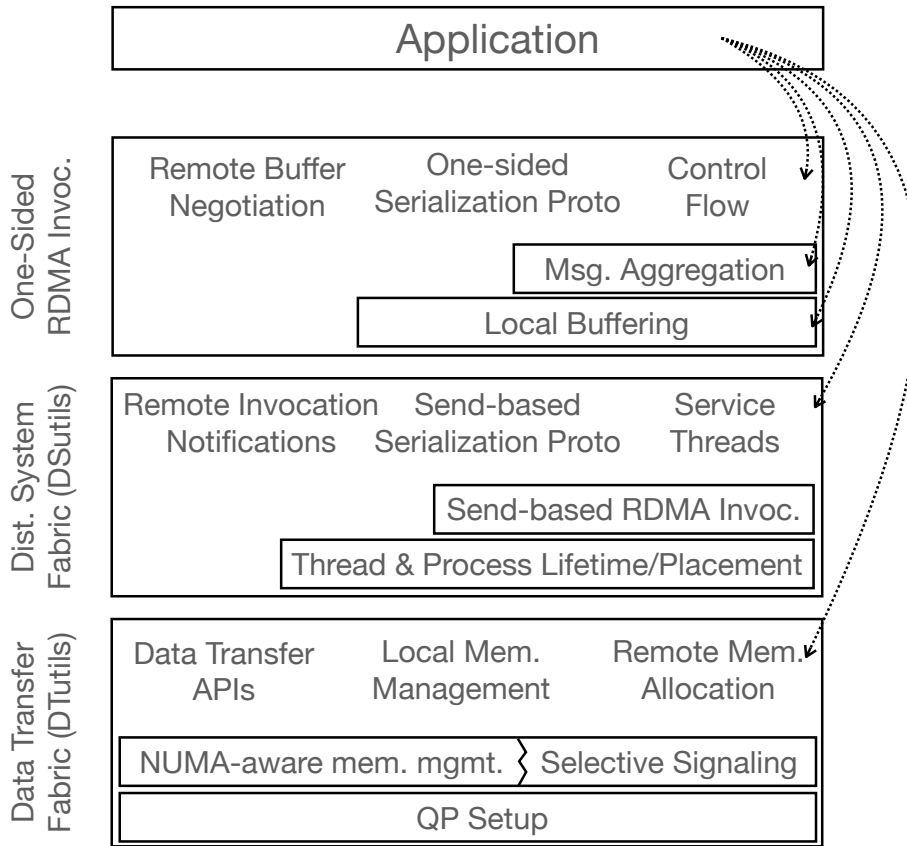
Application

One-Sided RDMA Invoc.

Remote Buffer Negotiation

One-sided Serialization Proto

Control Flow

Msg. Aggregation

Local Buffering

Dist. System Fabric (DSutils)

Remote Invocation Notifications

Send-based Serialization Proto

Service Threads

Send-based RDMA Invoc.

Thread & Process Lifetime/Placement

Data Transfer Fabric (DTutils)

Data Transfer APIs

Local Mem. Management

Remote Mem. Allocation

NUMA-aware mem. mgmt.

Selective Signaling

QP Setup